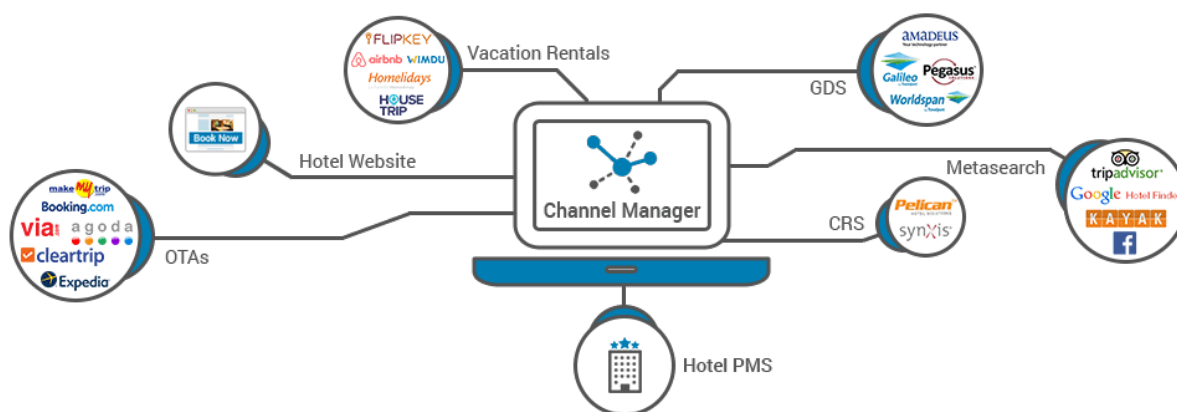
FLIPKEY
airbnb WIMDU
Homelidays
HOUSE TRIP
Vacation Rentals

AMADEUS
Your technology partner
Galileo
Pegasus
Worldspan
GDS

Book Now
Hotel Website

Channel Manager

Metasearch
tripadvisor
Google Hotel Finder
KAYAK

make my trip
Booking.com
via
agoda
cleartrip
Expedia
OTAs

CRS
Pelican
synxis

Hotel PMS